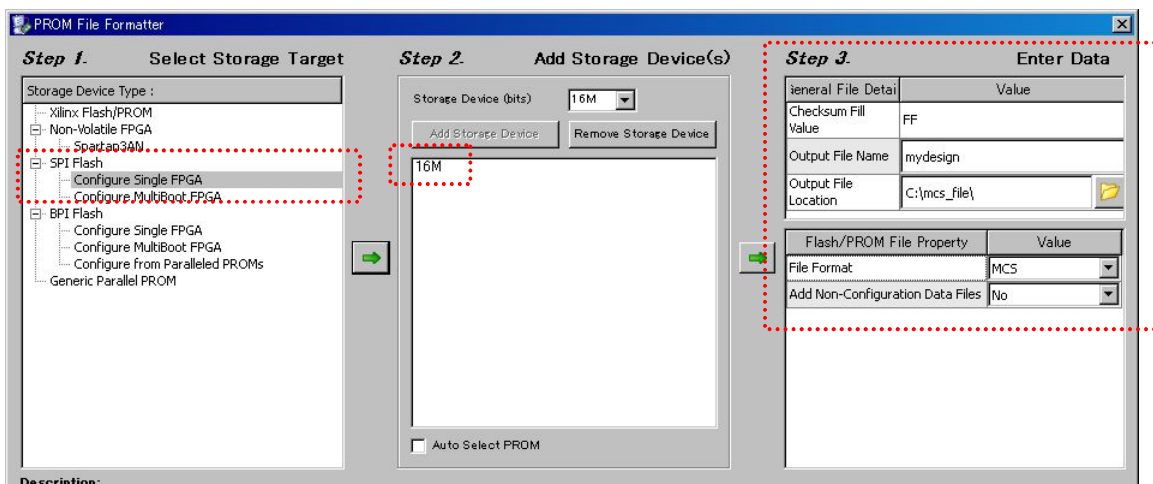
PROM File Formatter

Step 1. Select Storage Target

Storage Device Type :
Xilinx Flash/PROM
Non-Volatile FPGA
Spartan3AN
SPI Flash
Configure Single FPGA
Configure MultiBoot FPGA
BPI Flash
Configure Single FPGA
Configure MultiBoot FPGA
Configure from Paralleled PROMs
Generic Parallel PROM

Step 2. Add Storage Device(s)

Storage Device (bits) 16M
Add Storage Device
Remove Storage Device
16M
Auto Select PROM

Step 3. Enter Data

| ieneral File Detai | Value |
|---|---|
| Checksum Fill Value | FF |
| Output File Name | mydesign |
| Output File Location | C:\mcs_file\ |

| Flash/PROM File Property | Value |
|---|---|
| File Format | MCS |
| Add Non-Configuration Data Files | No |

Description: